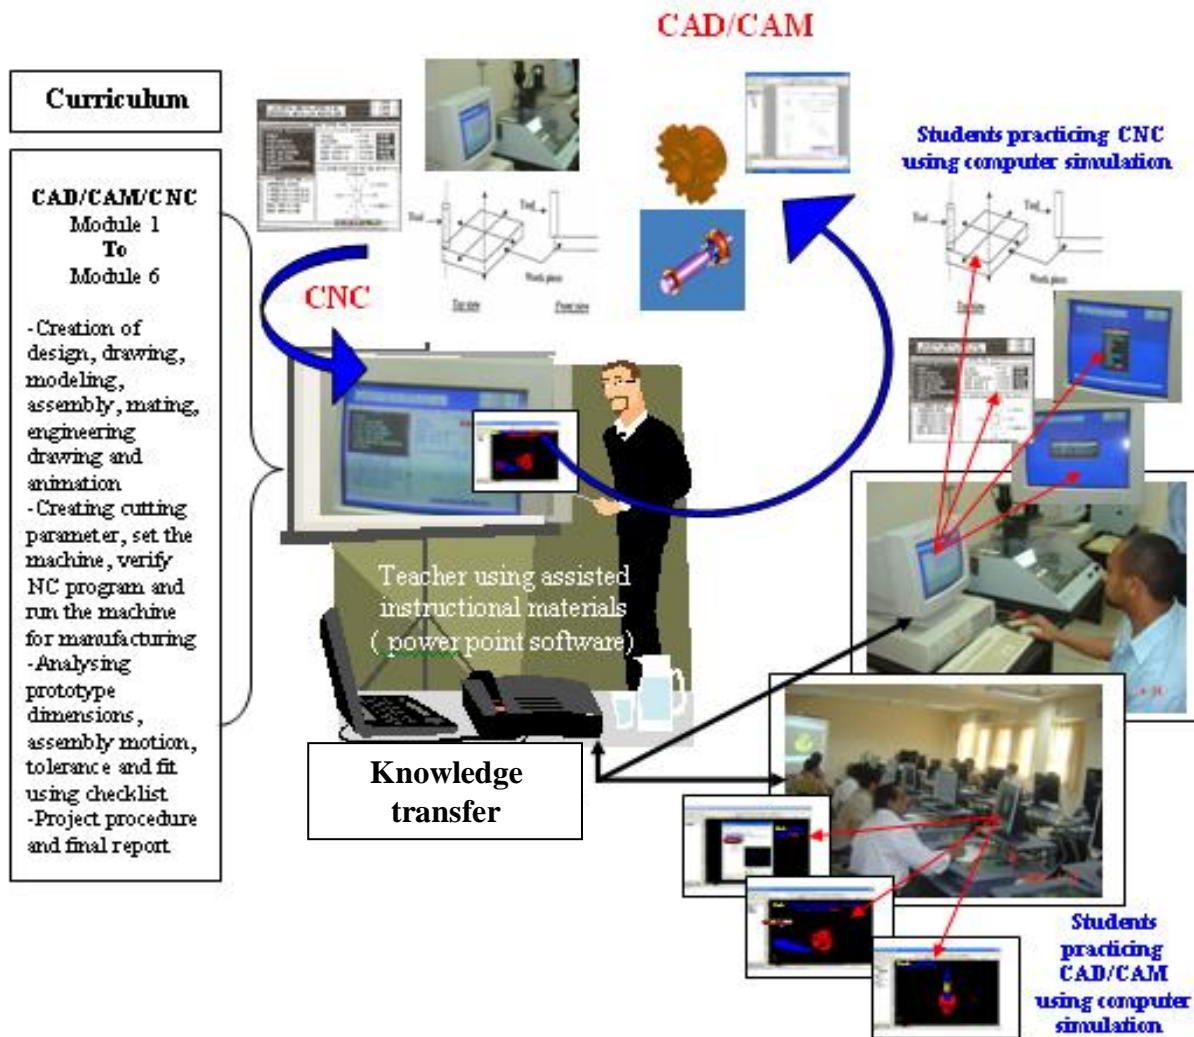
CAD/CAM

Curriculum

CAD/CAM/CNC
Module 1
To
Module 6

-Creation of design, drawing, modeling, assembly, mating, engineering drawing and animation
-Creating cutting parameter, set the machine, verify NC program and run the machine for manufacturing
-Analysing prototype dimensions, assembly motion, tolerance and fit using checklist
-Project procedure and final report

CNC

Students practicing CNC using computer simulation

Teacher using assisted instructional materials ( power point software)

Knowledge transfer

Students practicing CAD/CAM using computer simulation